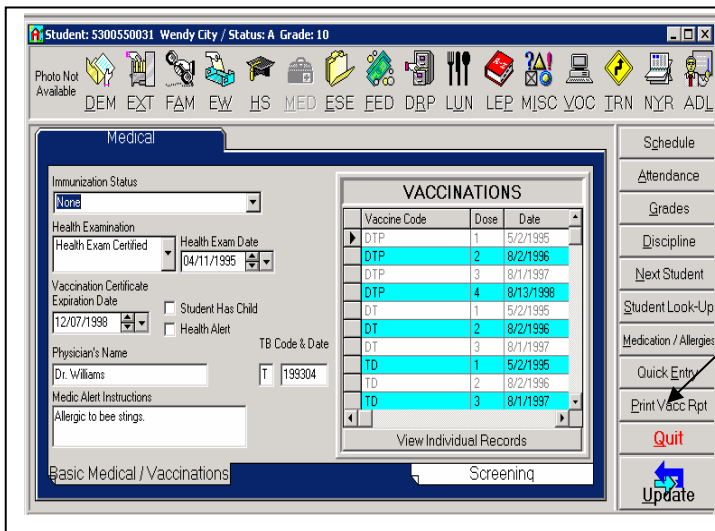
Student: 5300550031 Wendy City / Status: A Grade: 10

Photo Not Available

DEM EXT FAM EW HS MED ESE FED DRP LUN LEP MISC VOC TRN NYR ADL

Medical

Immunization Status
None

Health Examination
Health Exam Certified

Health Exam Date
04/11/1995

Vaccination Certificate Expiration Date
12/07/1998

Student Has Child

Health Alert

Physician's Name
Dr. Williams

TB Code & Date
T 199304

Medic Alert Instructions
Allergic to bee stings.

VACCINATIONS

| Vaccine Code | Dose | Date |
|---|---|---|
| DTP | 1 | 5/2/1995 |
| DTP | 2 | 8/2/1996 |
| DTP | 3 | 8/1/1997 |
| DTP | 4 | 8/13/1998 |
| DT | 1 | 5/2/1995 |
| DT | 2 | 8/2/1996 |
| DT | 3 | 8/1/1997 |
| TD | 1 | 5/2/1995 |
| TD | 2 | 8/2/1996 |
| TD | 3 | 8/1/1997 |

View Individual Records

Basic Medical / Vaccinations

Screening

Schedule
Attendance
Grades
Discipline
Next Student
Student Look-Up
Medication / Allergies
Quick Entry
Print Vacc Rpt
Quit
Update